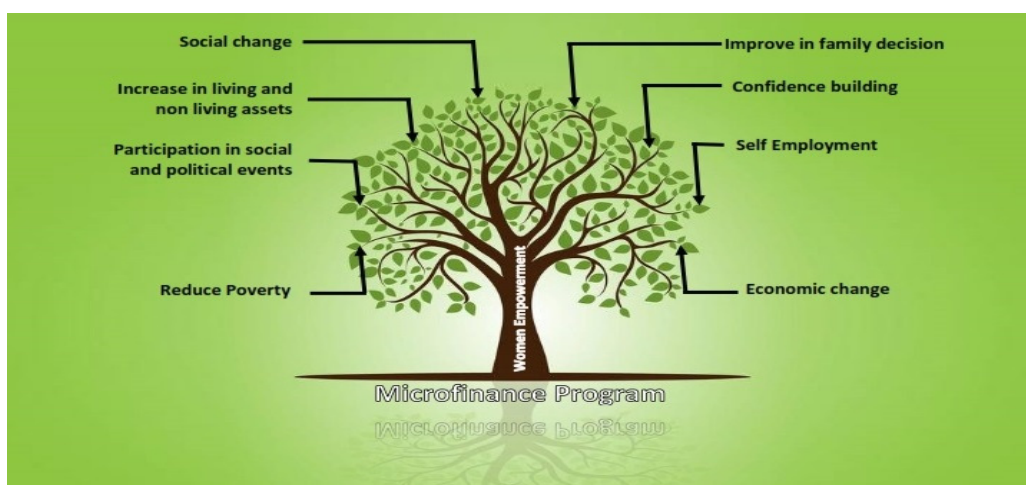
Social change

Improve in family decision

Increase in living and non living assets

Confidence building

Participation in social and political events

Self Employment

Women Empowerment

Reduce Poverty

Economic change

Microfinance Program

Microfinance Program